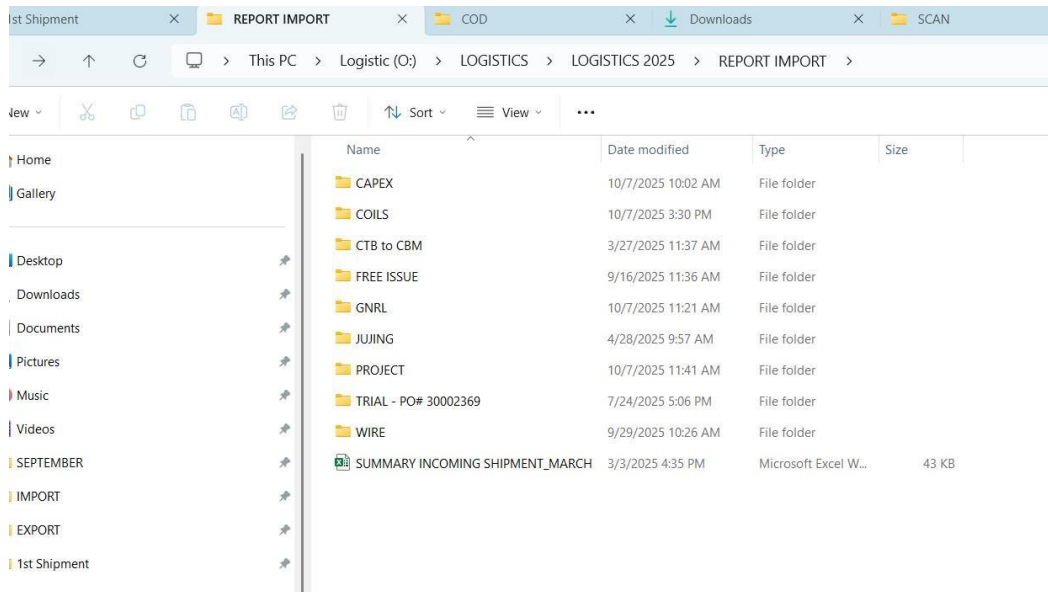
lst Shipment × REPORT IMPORT × COD × Downloads × SCAN

This PC > Logistic (O:) > LOGISTICS > LOGISTICS 2025 > REPORT IMPORT >

lew Sort View ...

Home
Gallery

Desktop
Downloads
Documents
Pictures
Music
Videos
SEPTEMBER
IMPORT
EXPORT
1st Shipment

| Name | Date modified | Type | Size |
|---|---|---|---|
| CAPEX | 10/7/2025 10:02 AM | File folder | |
| COILS | 10/7/2025 3:30 PM | File folder | |
| CTB to CBM | 3/27/2025 11:37 AM | File folder | |
| FREE ISSUE | 9/16/2025 11:36 AM | File folder | |
| GNRL | 10/7/2025 11:21 AM | File folder | |
| JUJING | 4/28/2025 9:57 AM | File folder | |
| PROJECT | 10/7/2025 11:41 AM | File folder | |
| TRIAL - PO# 30002369 | 7/24/2025 5:06 PM | File folder | |
| WIRE | 9/29/2025 10:26 AM | File folder | |
| SUMMARY INCOMING SHIPMENT_MARCH | 3/3/2025 4:35 PM | Microsoft Excel W... | 43 KB |